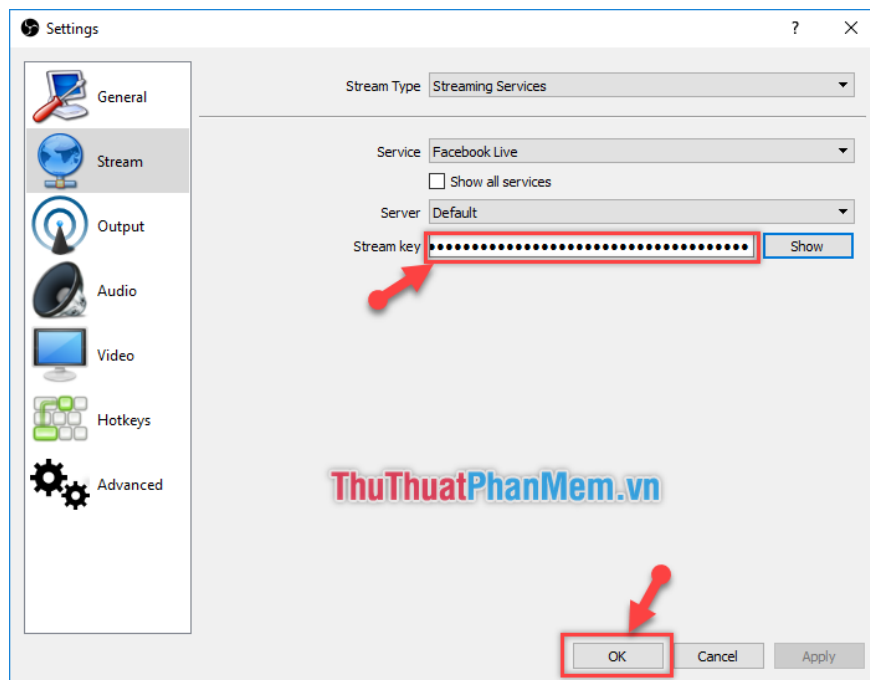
Settings

?

General

Stream

Output

Audio

Video

Hotkeys

Advanced

Stream Type Streaming Services

Service Facebook Live

Show all services

Server Default

Stream key ••••••••••••••••••••••••••••••••••••••

Show

ThuThuatPhanMem.vn

OK

Cancel

Apply